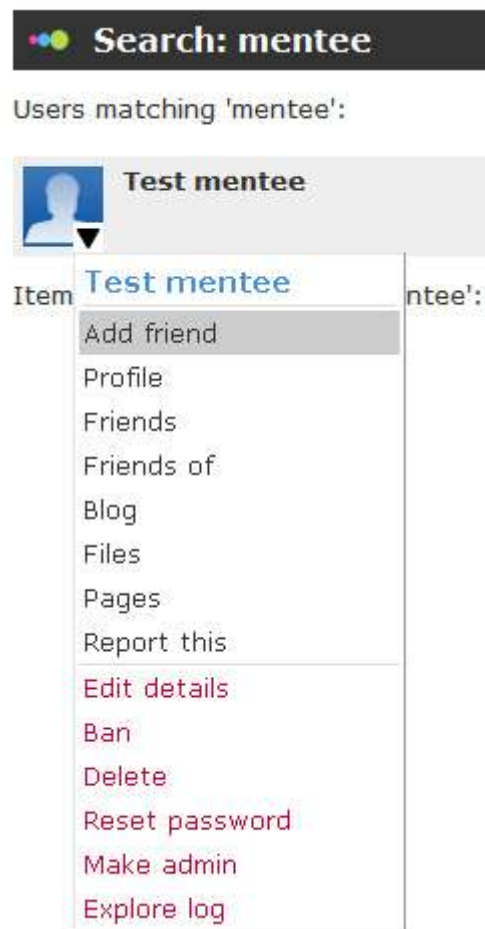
Search: mentee

Users matching 'mentee':

Test mentee

Item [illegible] ntee':

Test mentee
Add friend
Profile
Friends
Friends of
Blog
Files
Pages
Report this
Edit details
Ban
Delete
Reset password
Make admin
Explore log